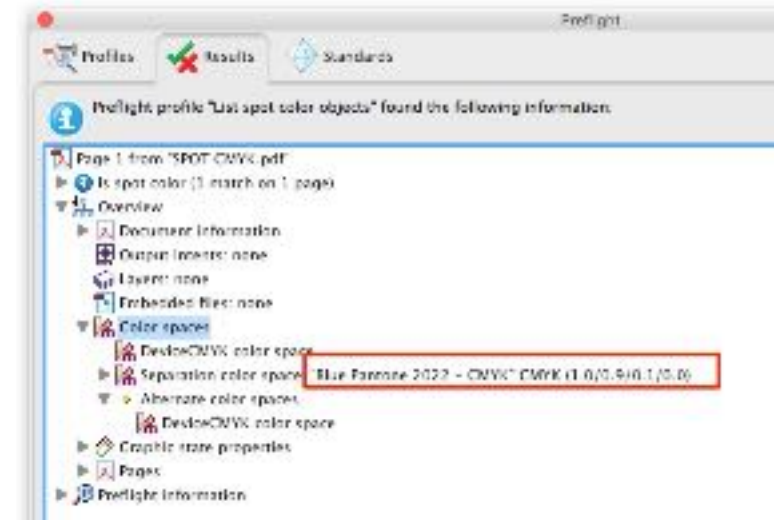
Preflight

Profiles
Results
Standards

Preflight profile "List spot color objects" found the following information.

Page 1 from "SPOT-CMYK.pdf"
Is spot color (1 match on 1 page)
Overview
Document information
Output intents: none
Layers: none
Embedded files: none
Color spaces
DeviceCMYK color space
Separation color space "Blue Pantone 2022 – CMYK" CMYK (1.0/0.9/0.1/0.0)
Alternate color spaces
DeviceCMYK color space
Graphic state properties
Pages
Preflight information